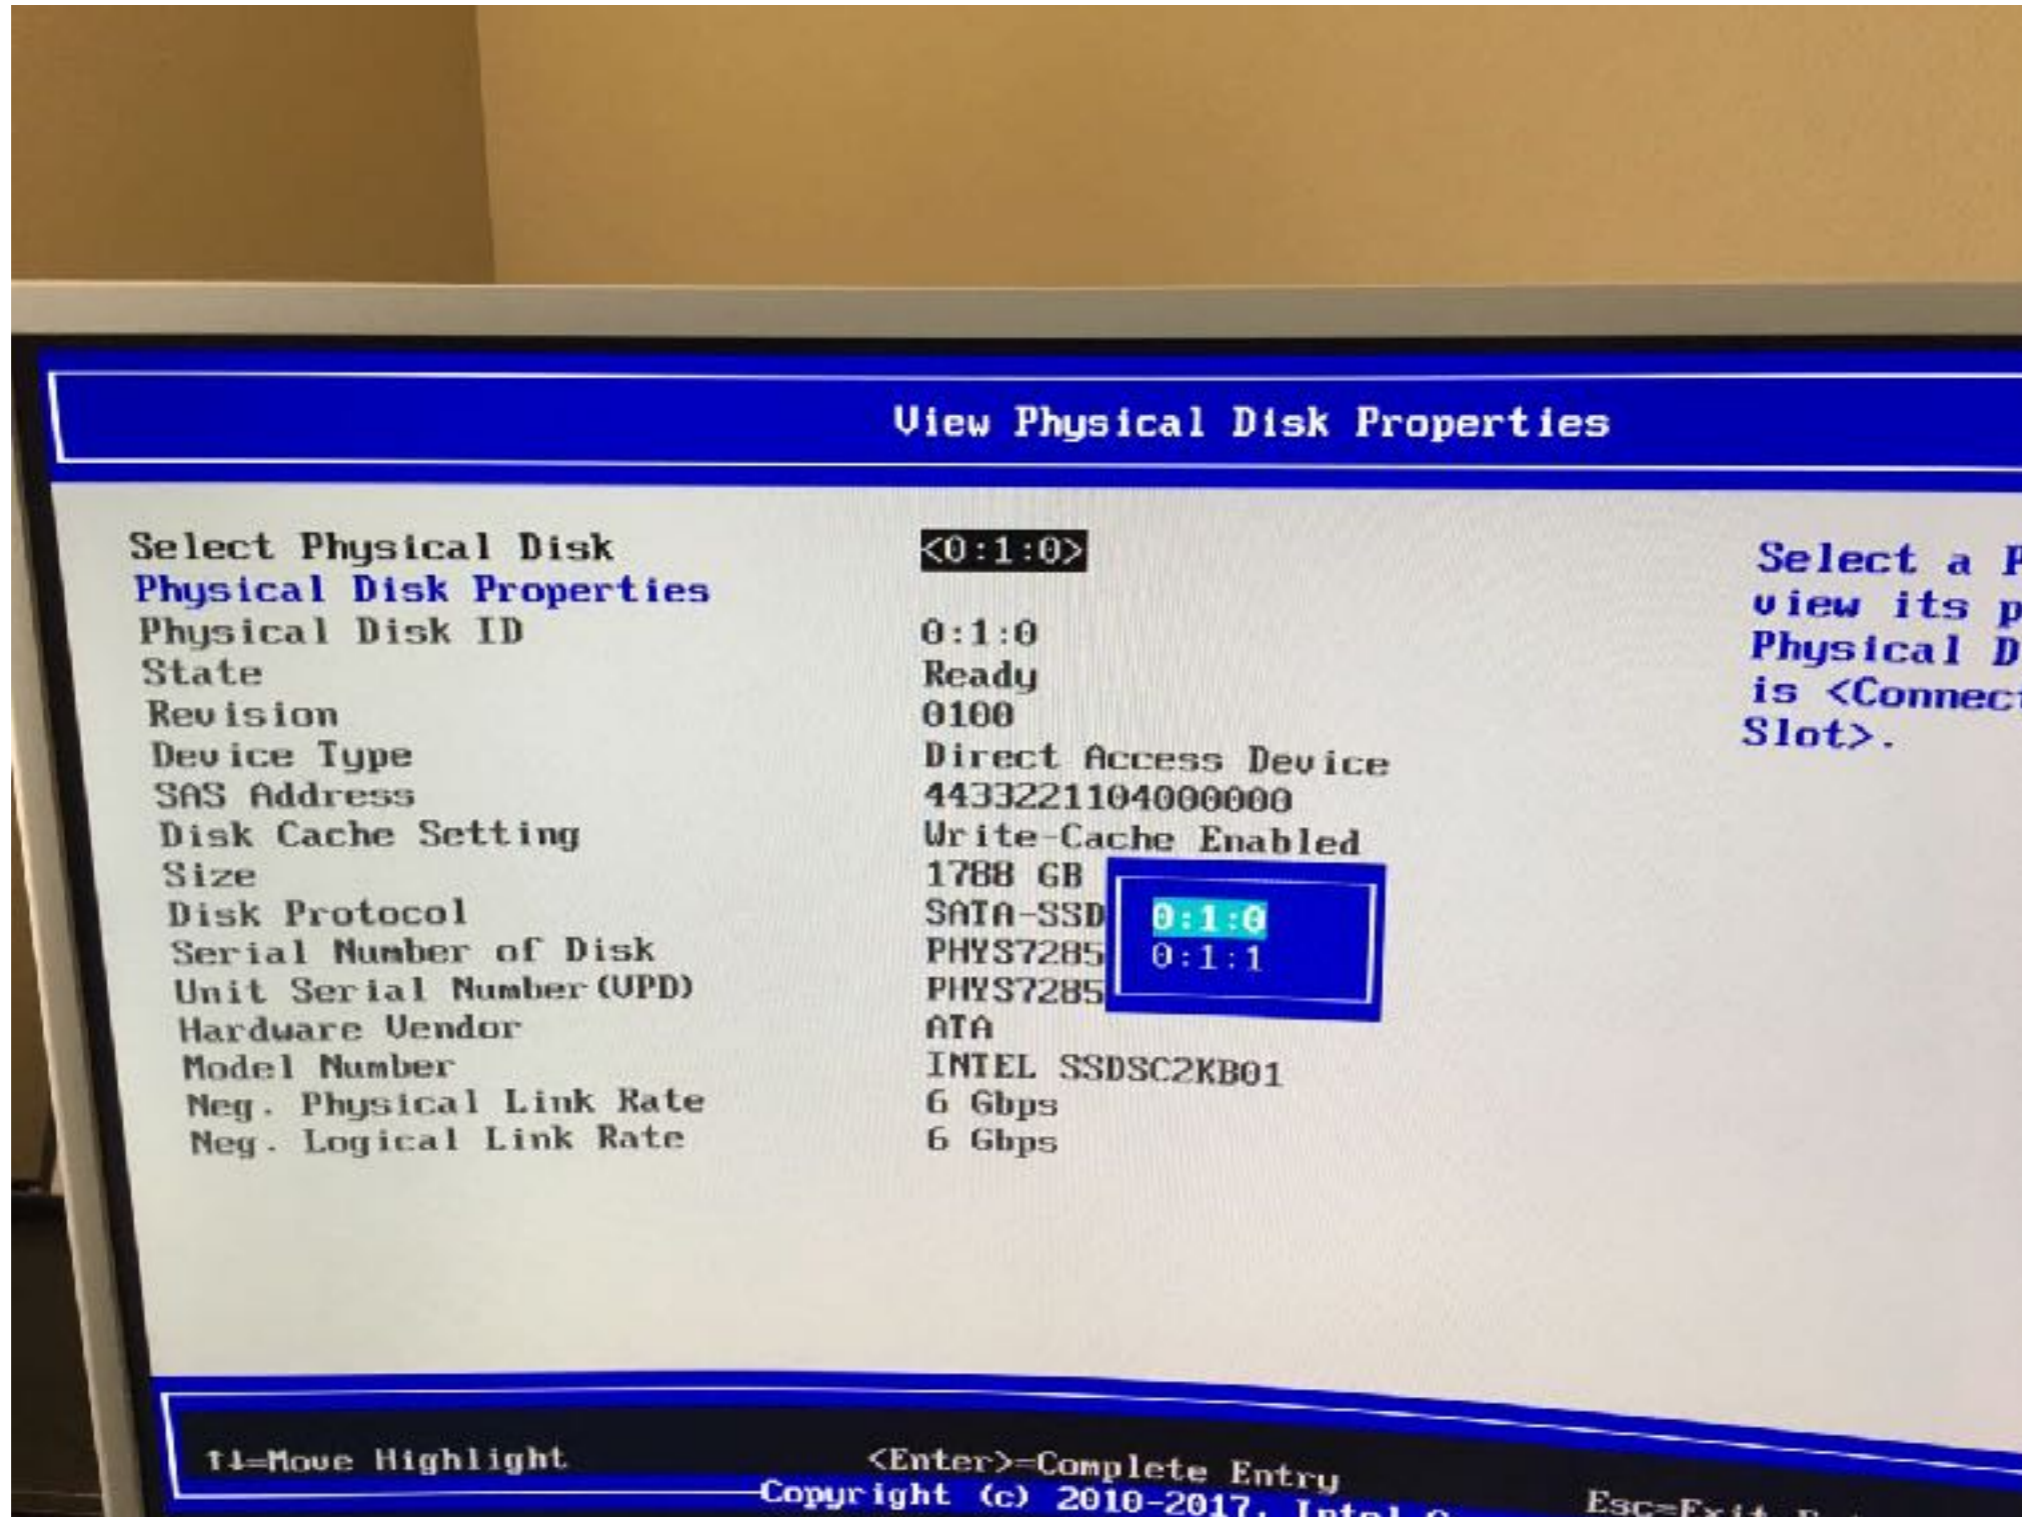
View Physical Disk Properties

Select Physical Disk <0:1:0>
Physical Disk Properties
Physical Disk ID 0:1:0
State Ready
Revision 0100
Device Type Direct Access Device
SAS Address 4433221104000000
Disk Cache Setting Write-Cache Enabled
Size 1788 GB
Disk Protocol SATA-SSD
Serial Number of Disk PHYS7285
Unit Serial Number(VPD) PHYS7285
Hardware Vendor ATA
Model Number INTEL SSDSC2KB01
Neg. Physical Link Rate 6 Gbps
Neg. Logical Link Rate 6 Gbps

0:1:0
0:1:1

Select a P
view its p
Physical D
is <Connec
Slot>.

↑↓=Move Highlight <Enter>=Complete Entry Esc=Exit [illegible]
Copyright (c) 2010-2017, Intel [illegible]